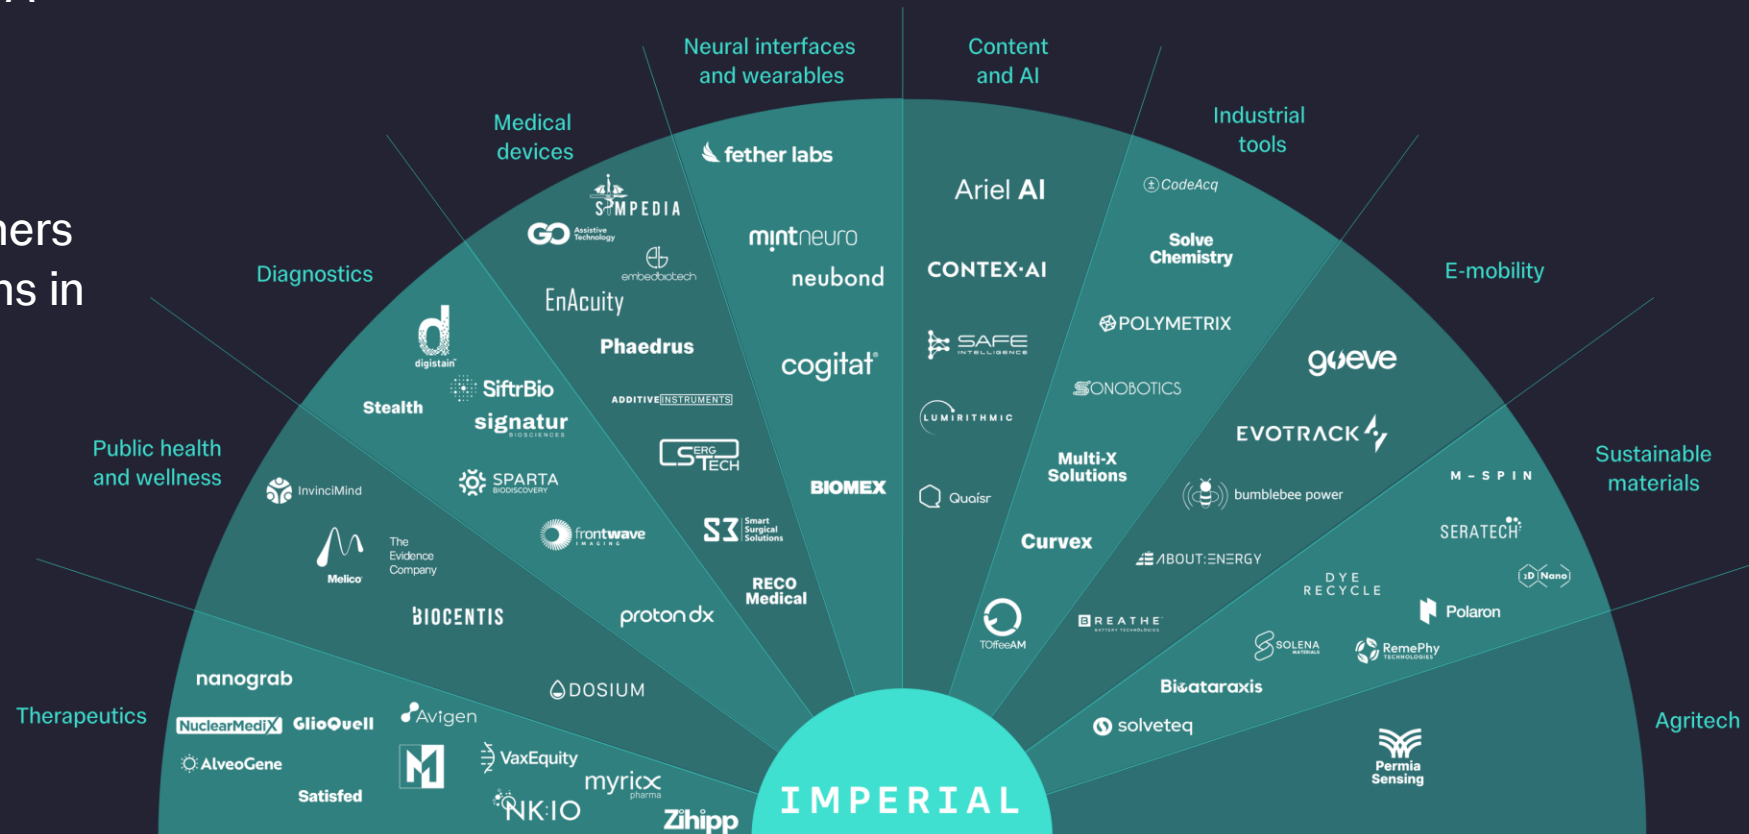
ners
ns in

Neural interfaces and wearables

Content and AI

Medical devices

Industrial tools

Diagnostics

E-mobility

Public health and wellness

Sustainable materials

Therapeutics

Agritech

fether labs
SIMPEDIA
GO Assistive Technology
embedbiotech
EnAcuity
mintneuro
neubond
Phaedrus
cogitat
ADDITIVE INSTRUMENTS
SERG TECH
BIOMEX
digistain
SiftrBio
Stealth
signatur BIOSCIENCES
SPARTA BIODISCOVERY
InvinciMind
frontwave IMAGING
S3 Smart Surgical Solutions
Melico
The Evidence Company
RECO Medical
BIOCENTIS
proton dx
Ariel AI
CONTEX·AI
SAFE INTELLIGENCE
LUMIRITHMIC
Quaisr
TOffeeAM
CodeAcq
Solve Chemistry
POLYMETRIX
SONOBOTICS
Multi-X Solutions
Curvex
gveve
EVOTRACK
bumblebee power
ABOUT:ENERGY
BREATHE
M-SPIN
SERATECH
2D Nano
DYE RECYCLE
Polaron
SOLENA
RemePhy
Bioataraxis
solveteq
Permia Sensing
nanograb
NuclearMediX
GlioQuell
Avigen
DOSIUM
AlveoGene
VaxEquity
myricx pharma
Satisfed
NK:IO
Zihipp
IMPERIAL